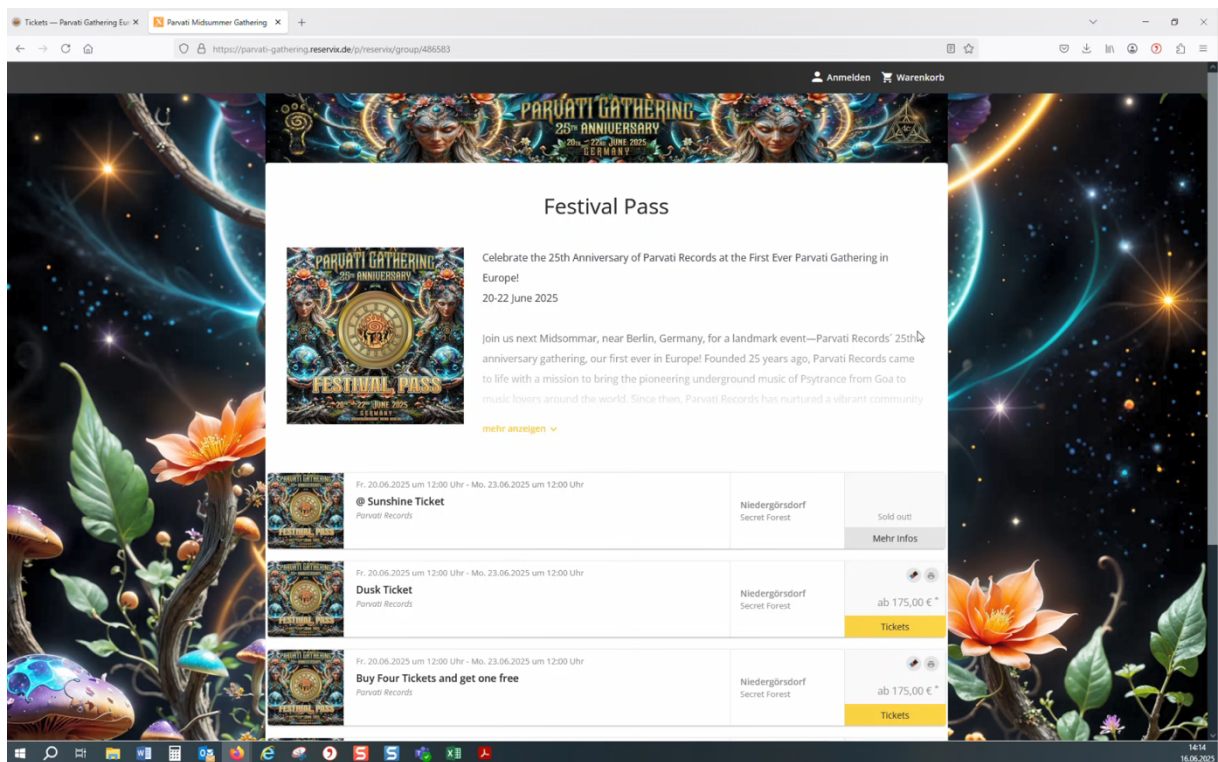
Tickets — Parvati Gathering Eur ×
Parvati Midsummer Gathering ×
+

https://parvati-gathering.reservix.de/p/reservix/group/486583

Anmelden
Warenkorb

PARVATI GATHERING
25th ANNIVERSARY
20th – 22nd JUNE 2025
GERMANY

Festival Pass

PARVATI GATHERING
25th ANNIVERSARY
FESTIVAL PASS
20th – 22nd JUNE 2025
GERMANY

Celebrate the 25th Anniversary of Parvati Records at the First Ever Parvati Gathering in Europe!
20-22 June 2025

Join us next Midsommar, near Berlin, Germany, for a landmark event—Parvati Records' 25th anniversary gathering, our first ever in Europe! Founded 25 years ago, Parvati Records came to life with a mission to bring the pioneering underground music of Psytrance from Goa to music lovers around the world. Since then, Parvati Records has nurtured a vibrant community

mehr anzeigen

Fr. 20.06.2025 um 12:00 Uhr - Mo. 23.06.2025 um 12:00 Uhr
@ Sunshine Ticket
Parvati Records
Niedergörsdorf
Secret Forest
Sold out!
Mehr Infos

Fr. 20.06.2025 um 12:00 Uhr - Mo. 23.06.2025 um 12:00 Uhr
Dusk Ticket
Parvati Records
Niedergörsdorf
Secret Forest
ab 175,00 € *
Tickets

Fr. 20.06.2025 um 12:00 Uhr - Mo. 23.06.2025 um 12:00 Uhr
Buy Four Tickets and get one free
Parvati Records
Niedergörsdorf
Secret Forest
ab 175,00 € *
Tickets

14:14
16.06.2025